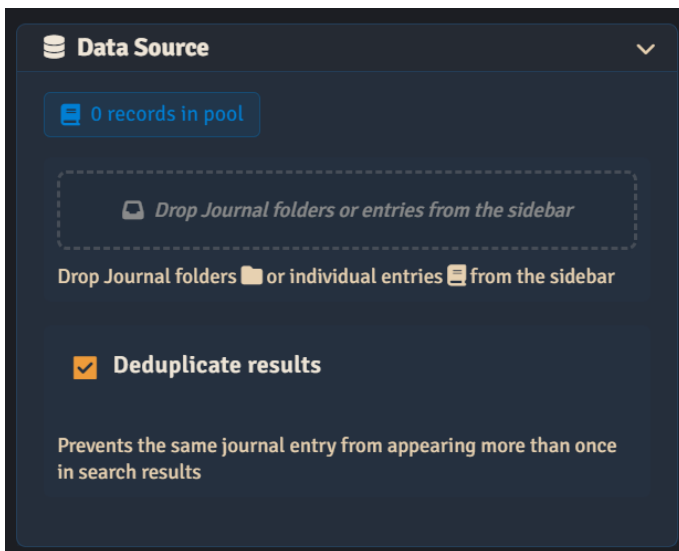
Data Source

0 records in pool

Drop Journal folders or entries from the sidebar

Drop Journal folders or individual entries from the sidebar

Deduplicate results

Prevents the same journal entry from appearing more than once in search results